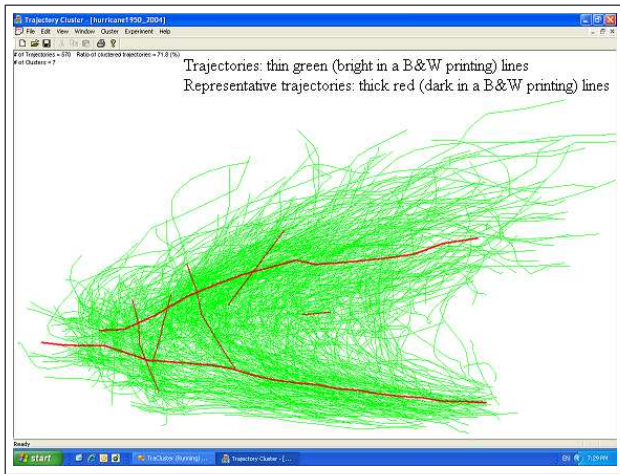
Trajectory Cluster - [hurricane1950_2004]

File Edit View Window Cluster Experiment Help

# of Trajectories = 570 Ratio of clustered trajectories = 71.8 (%)
# of Clusters = 7

Trajectories: thin green (bright in a B&W printing) lines
Representative trajectories: thick red (dark in a B&W printing) lines

Ready

start

TraClustor (Running) ...

Trajectory Cluster - [...

EN

7:29 PM